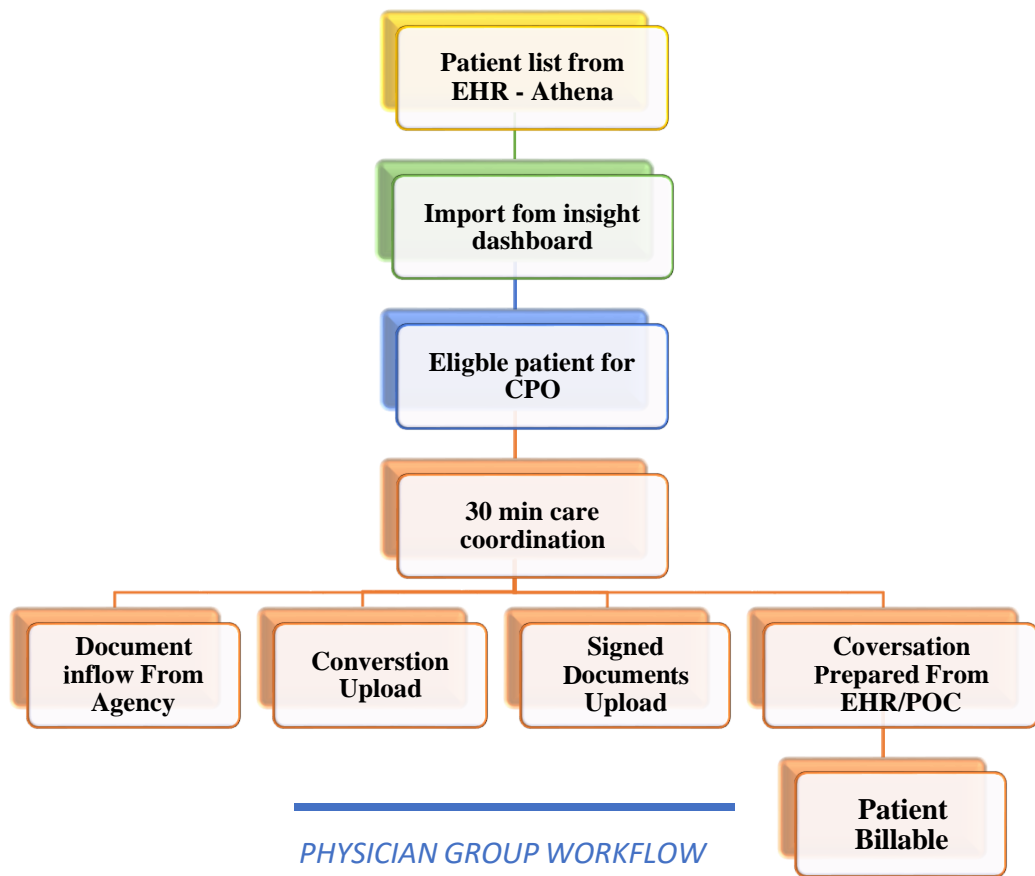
Patient list from EHR - Athena

Import fom insight dashboard

Eligble patient for CPO

30 min care coordination

Document inflow From Agency

Converstion Upload

Signed Documents Upload

Coversation Prepared From EHR/POC

Patient Billable

PHYSICIAN GROUP WORKFLOW